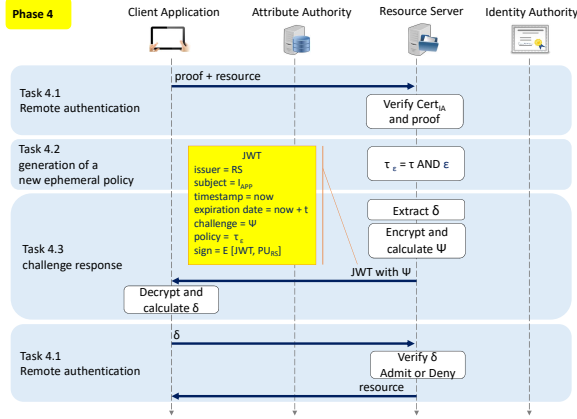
Phase 4

Client Application

Attribute Authority

Resource Server

Identity Authority

Task 4.1
Remote authentication

proof + resource

Verify Cert$_{IA}$ and proof

Task 4.2
generation of a new ephemeral policy

JWT
issuer = RS
subject = I$_{APP}$
timestamp = now
expiration date = now + t
challenge = Ψ
policy = $\tau_\varepsilon$
sign = E [JWT, PU$_{RS}$]

$\tau_\varepsilon = \tau$ AND $\varepsilon$

Task 4.3
challenge response

Extract δ

Encrypt and calculate Ψ

JWT with Ψ

Decrypt and calculate δ

Task 4.1
Remote authentication

δ

Verify δ
Admit or Deny

resource